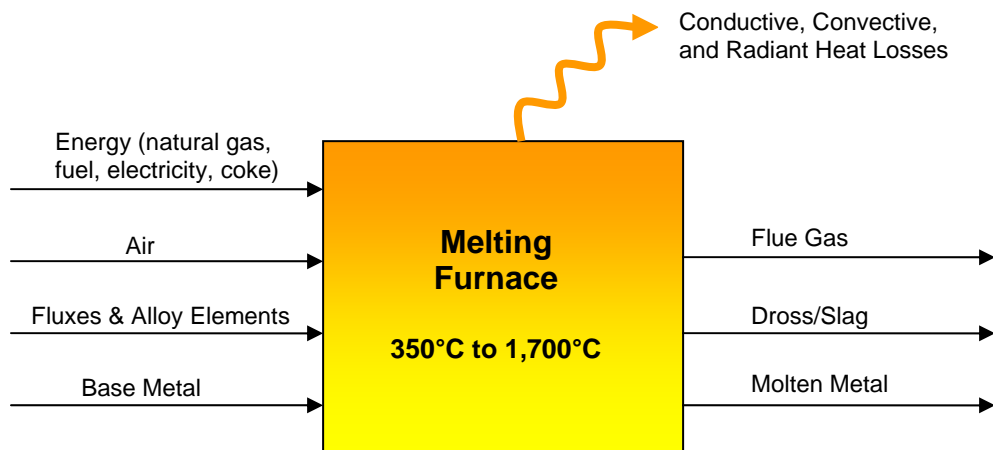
Conductive, Convective, and Radiant Heat Losses

Energy (natural gas, fuel, electricity, coke)

Air

Fluxes & Alloy Elements

Base Metal

Melting Furnace

350°C to 1,700°C

Flue Gas

Dross/Slag

Molten Metal